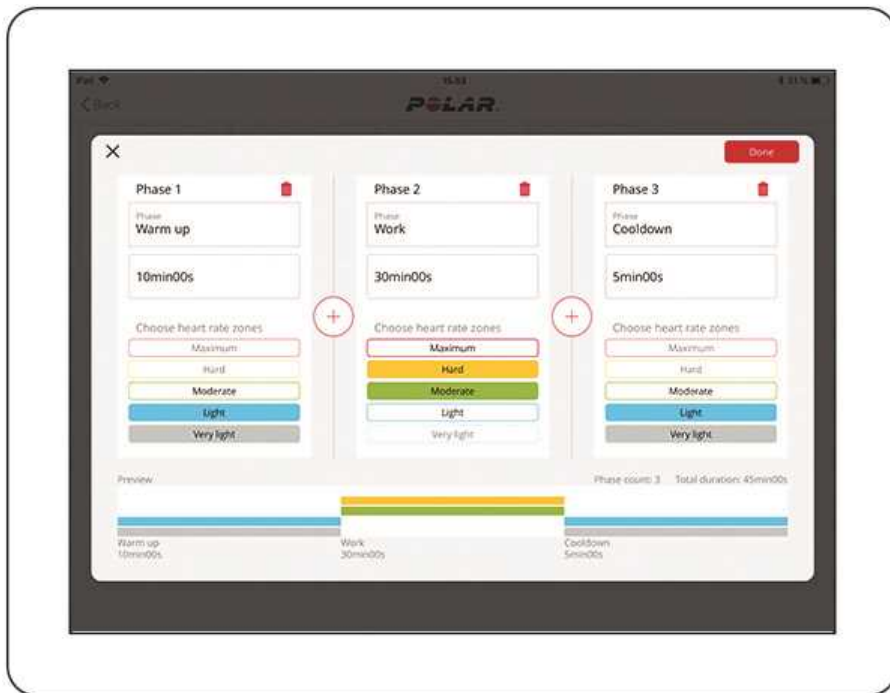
iPad 15:53 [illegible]

< Back POLAR

×

Done

Phase 1

Phase
Warm up

10min00s

Choose heart rate zones

Maximum

Hard

Moderate

Light

Very light

Phase 2

Phase
Work

30min00s

Choose heart rate zones

Maximum

Hard

Moderate

Light

Very light

Phase 3

Phase
Cooldown

5min00s

Choose heart rate zones

Maximum

Hard

Moderate

Light

Very light

Preview

Phase count: 3 Total duration: 45min00s

Warm up
10min00s

Work
30min00s

Cooldown
5min00s